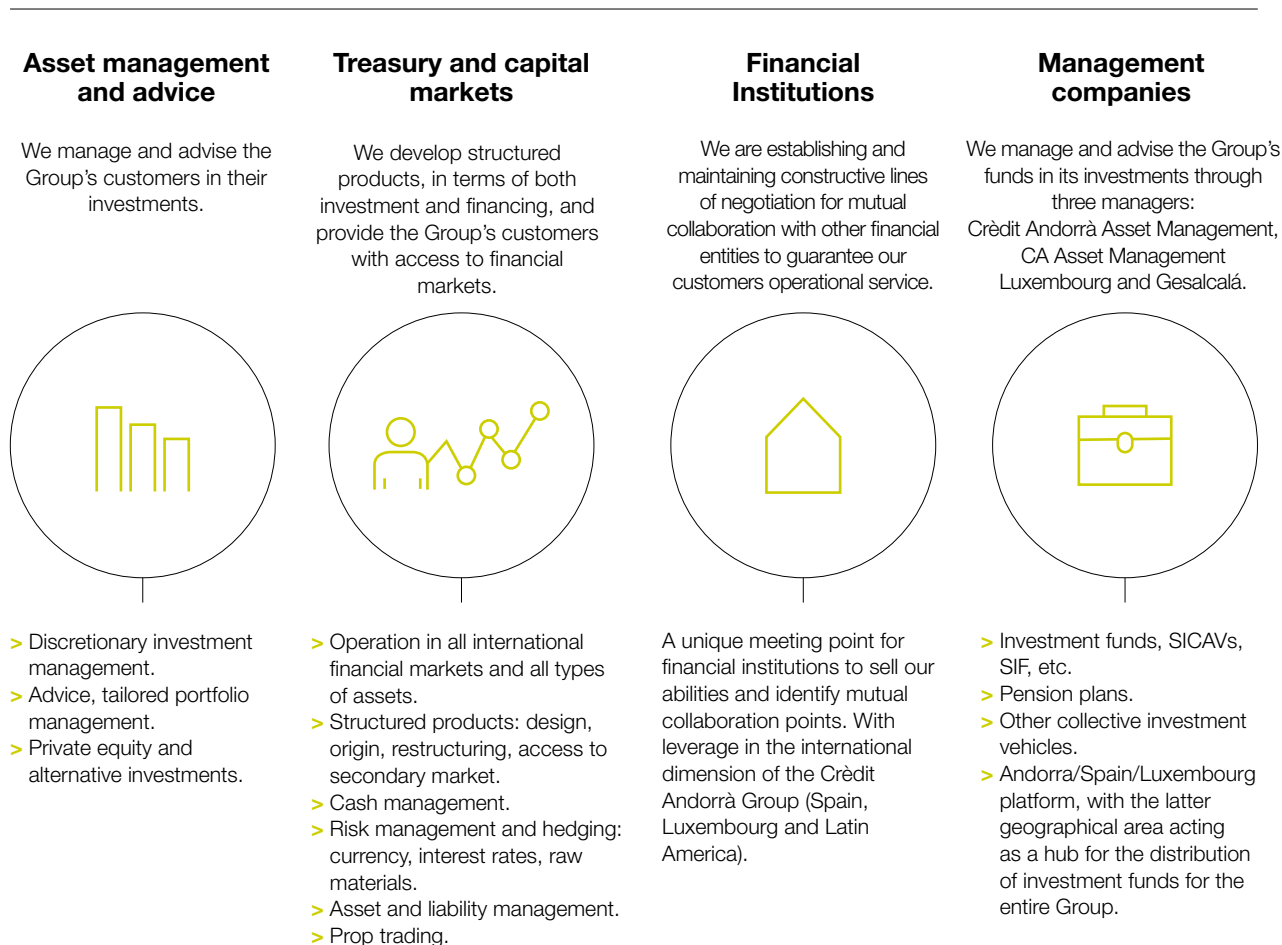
**Asset management and advice**

We manage and advise the Group’s customers in their investments.

> Discretionary investment management.
> Advice, tailored portfolio management.
> Private equity and alternative investments.

**Treasury and capital markets**

We develop structured products, in terms of both investment and financing, and provide the Group’s customers with access to financial markets.

> Operation in all international financial markets and all types of assets.
> Structured products: design, origin, restructuring, access to secondary market.
> Cash management.
> Risk management and hedging: currency, interest rates, raw materials.
> Asset and liability management.
> Prop trading.

**Financial Institutions**

We are establishing and maintaining constructive lines of negotiation for mutual collaboration with other financial entities to guarantee our customers operational service.

A unique meeting point for financial institutions to sell our abilities and identify mutual collaboration points. With leverage in the international dimension of the Crèdit Andorrà Group (Spain, Luxembourg and Latin America).

**Management companies**

We manage and advise the Group’s funds in its investments through three managers: Crèdit Andorrà Asset Management, CA Asset Management Luxembourg and Gesalcalá.

> Investment funds, SICAVs, SIF, etc.
> Pension plans.
> Other collective investment vehicles.
> Andorra/Spain/Luxembourg platform, with the latter geographical area acting as a hub for the distribution of investment funds for the entire Group.